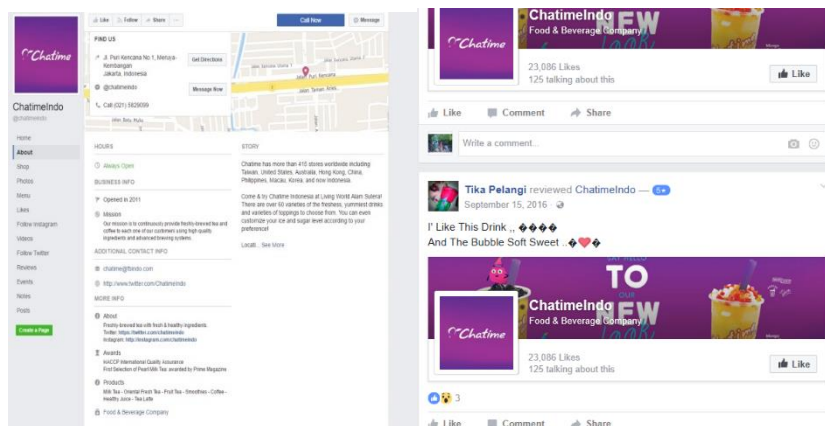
Chatime

ChatimeIndo
@chatimeindo

Home
About
Shop
Photos
Mentions
Likes
Follow Instagram
Videos
Follow Twitter
Reviews
Events
Notes
Posts

Create a Page

Like Follow Share ...

Call Now
Message

FIND US

Jl. Puri Kencana No.1, Meruya - Kembangan Jakarta, Indonesia
Get Directions

@chatimeindo
Message Now

Call (021) 5829099

HOURS

Always Open

BUSINESS INFO

Opened in 2011

Mission
Our mission is to continuously provide freshly-brewed tea and coffee to each one of our customers using high quality ingredients and advanced brewing systems.

ADDITIONAL CONTACT INFO

chatime@foindo.com

http://www.twitter.com/ChatimeIndo

MORE INFO

About
Freshly-brewed tea with fresh & healthy ingredients.
Twitter: https://twitter.com/chatimeindo
Instagram: http://instagram.com/chatimeindo

Awards
HACCP International Quality Assurance
First Selection of Pearl Milk Tea: awarded by Prime Magazine

Products
Milk Tea - Oriental Fresh Tea - Fruit Tea - Smoothies - Coffee - Healthy Juice - Tea Latte

Food & Beverage Company

STORY

Chatime has more than 410 stores worldwide including Taiwan, United States, Australia, Hong Kong, China, Philippines, Macau, Korea, and now Indonesia.

Come & try Chatime Indonesia at Living World Alam Sutera! There are over 50 varieties of the freshess, yummiest drinks and varieties of toppings to choose from. You can even customize your ice and sugar level according to your preference!

Locati... See More

Chatime
ChatimeIndo
Food & Beverage Company
23,086 Likes
125 talking about this
Like

Like Comment Share

Write a comment...

Tika Pelangi reviewed ChatimeIndo — 5
September 15, 2016 ·

I' Like This Drink ,, ����
And The Bubble Soft Sweet ,, �❤️�

TO
NEW

Chatime
ChatimeIndo
Food & Beverage Company
23,086 Likes
125 talking about this
Like

3

Like Comment Share